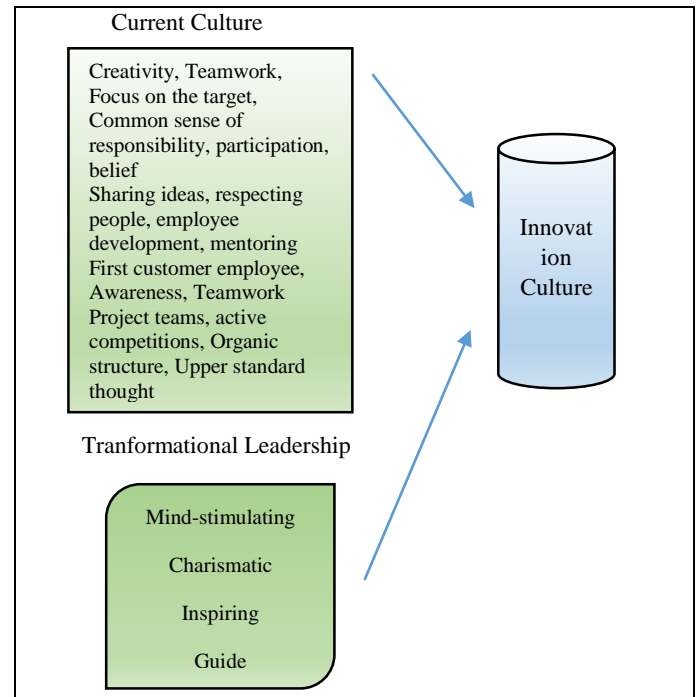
Current Culture

Creativity, Teamwork, Focus on the target, Common sense of responsibility, participation, belief
Sharing ideas, respecting people, employee development, mentoring
First customer employee, Awareness, Teamwork
Project teams, active competitions, Organic structure, Upper standard thought

Innovat ion Culture

Tranformational Leadership

Mind-stimulating

Charismatic

Inspiring

Guide